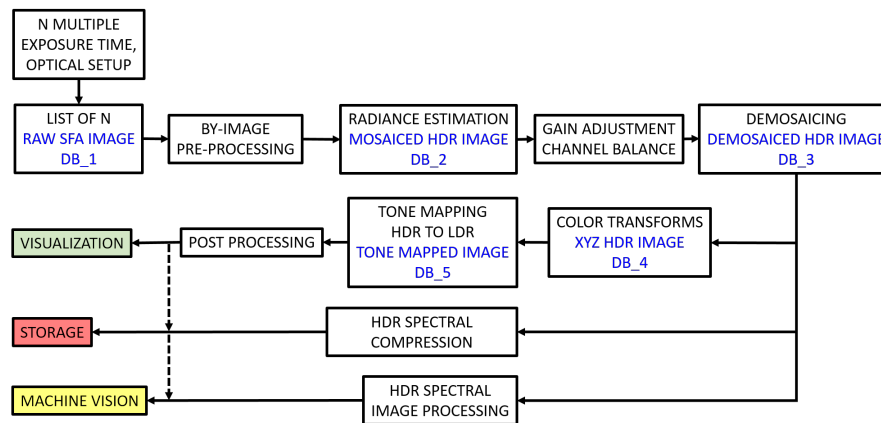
N MULTIPLE EXPOSURE TIME, OPTICAL SETUP

LIST OF N RAW SFA IMAGE DB_1

BY-IMAGE PRE-PROCESSING

RADIANCE ESTIMATION MOSAICED HDR IMAGE DB_2

GAIN ADJUSTMENT CHANNEL BALANCE

DEMOSAICING DEMOSAICED HDR IMAGE DB_3

VISUALIZATION

POST PROCESSING

TONE MAPPING HDR TO LDR TONE MAPPED IMAGE DB_5

COLOR TRANSFORMS XYZ HDR IMAGE DB_4

STORAGE

HDR SPECTRAL COMPRESSION

MACHINE VISION

HDR SPECTRAL IMAGE PROCESSING